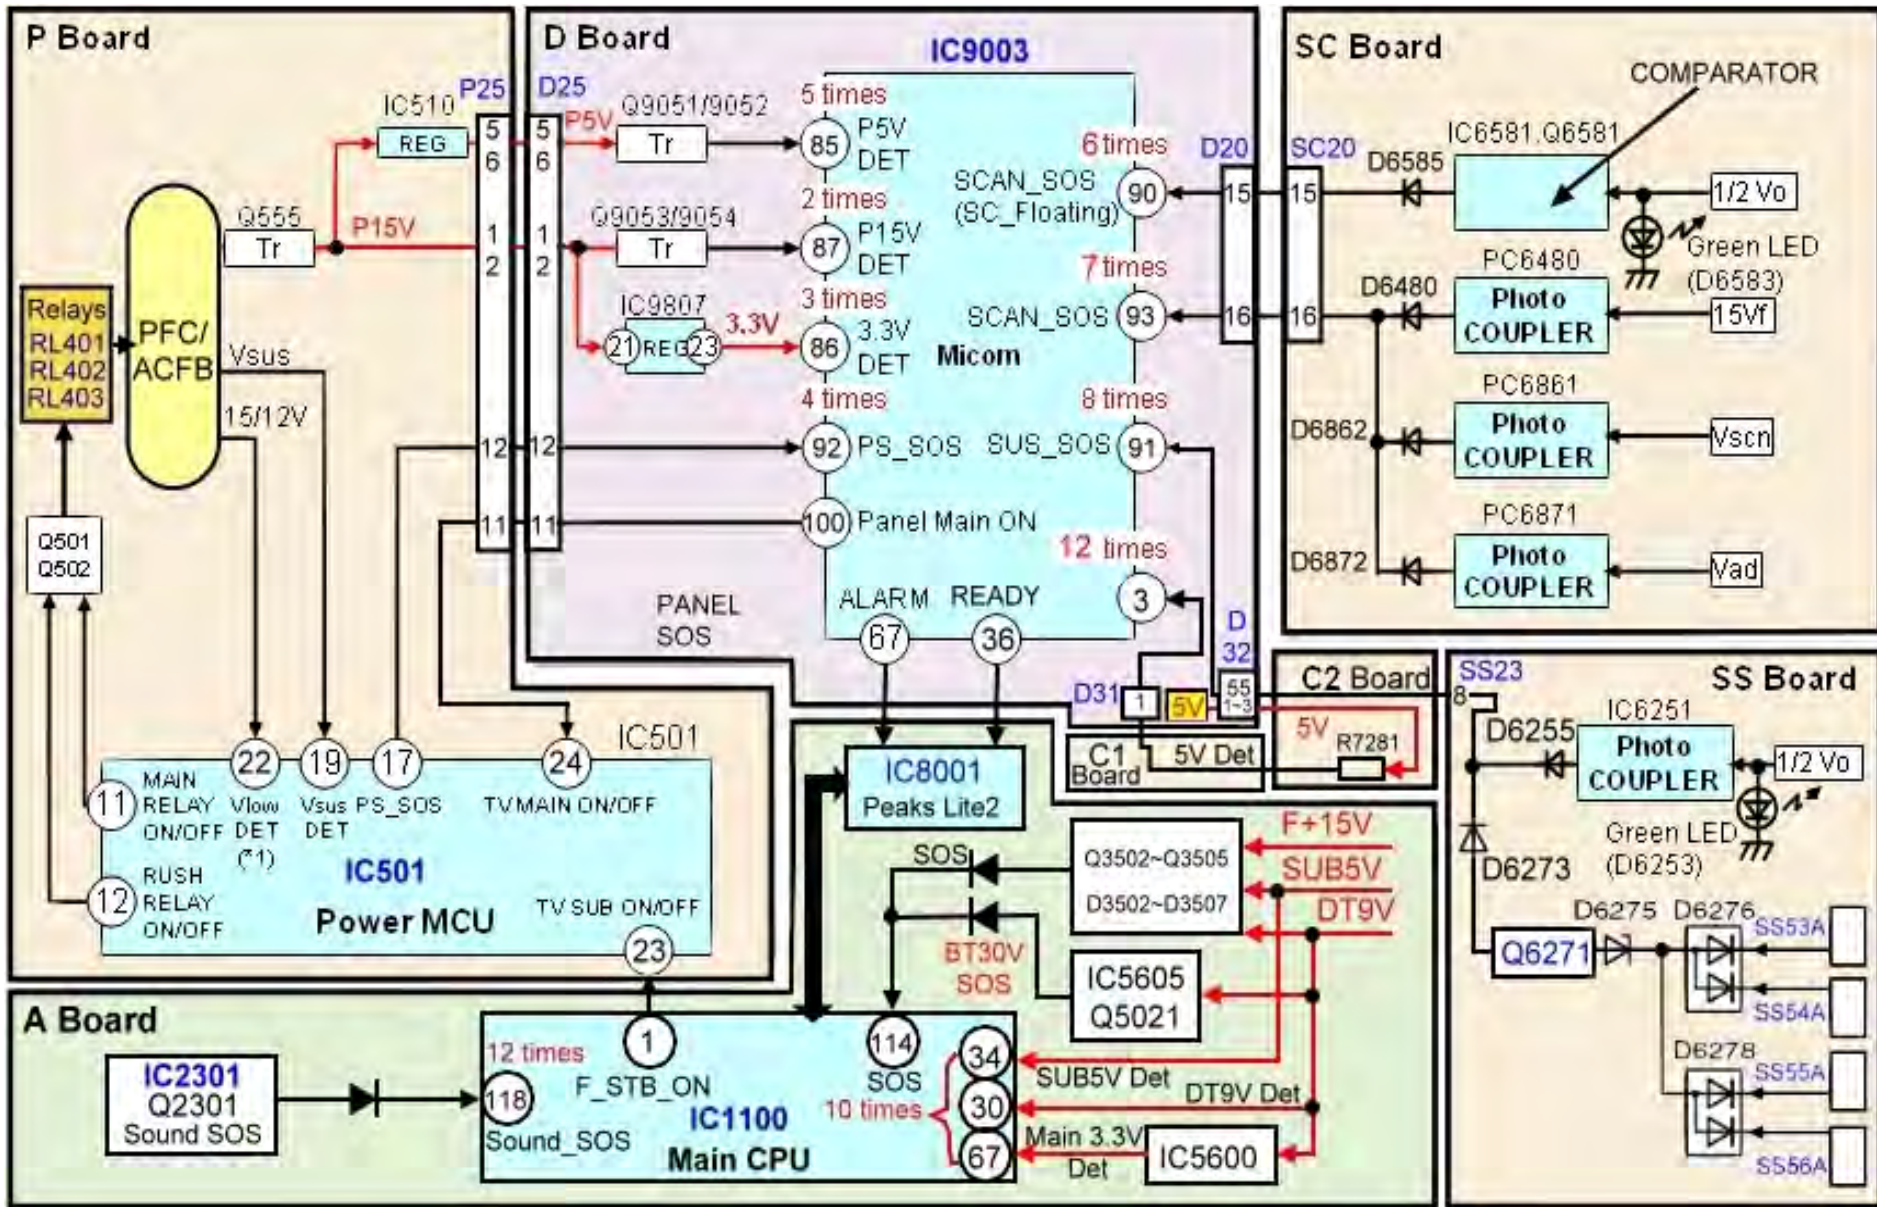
P Board

Relays RL401 RL402 RL403

PFC/ ACFB

Q555 Tr

P15V

IC510 REG

P25

Vsus

15/12V

Q501 Q502

MAIN RELAY ON/OFF

11

RUSH RELAY ON/OFF

12

22 Vlow DET (*1)

19 Vsus DET

17 PS_SOS

24 TV MAIN ON/OFF

IC501

IC501

Power MCU

TV SUB ON/OFF

23

D Board

D25

P5V

Q9051/9052 Tr

Q9053/9054 Tr

IC9807

21 REG 23

3.3V

IC9003

5 times 85 P5V DET

2 times 87 P15V DET

3 times 86 3.3V DET

4 times 92 PS_SOS

100 Panel Main ON

PANEL SOS

ALARM 67

READY 36

Micom

6 times SCAN_SOS (SC_Floating) 90

7 times SCAN_SOS 93

8 times SUS_SOS 91

12 times 3

D20

D 32

D31

5V

55 1~3

C1 Board

5V Det

C2 Board

5V

R7281

SC Board

SC20

COMPARATOR

IC6581,Q6581

D6585

1/2 Vo

Green LED (D6583)

PC6480

D6480

Photo COUPLER

15Vf

PC6861

D6862

Photo COUPLER

Vscn

PC6871

D6872

Photo COUPLER

Vad

SS23

SS Board

D6255

IC6251

Photo COUPLER

1/2 Vo

Green LED (D6253)

D6273

D6275 D6276

Q6271

SS53A

SS54A

D6278

SS55A

SS56A

IC8001 Peaks Lite2

SOS

Q3502~Q3505

D3502~D3507

F+15V

SUB5V

DT9V

BT30V SOS

IC5605 Q5021

A Board

IC2301 Q2301 Sound SOS

12 times

118 Sound_SOS

1 F_STB_ON

IC1100 Main CPU

114 SOS

10 times

34 SUB5V Det

30 DT9V Det

67 Main 3.3V Det

IC5600